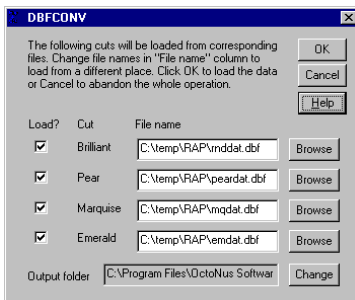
DBFCONV

The following cuts will be loaded from corresponding files. Change file names in "File name" column to load from a different place. Click OK to load the data or Cancel to abandon the whole operation.

OK

Cancel

Help

Load? Cut File name

Brilliant C:\temp\RAP\rnddat.dbf Browse

Pear C:\temp\RAP\peardat.dbf Browse

Marquise C:\temp\RAP\mqdat.dbf Browse

Emerald C:\temp\RAP\emdat.dbf Browse

Output folder C:\Program Files\OctoNus Softwar Change